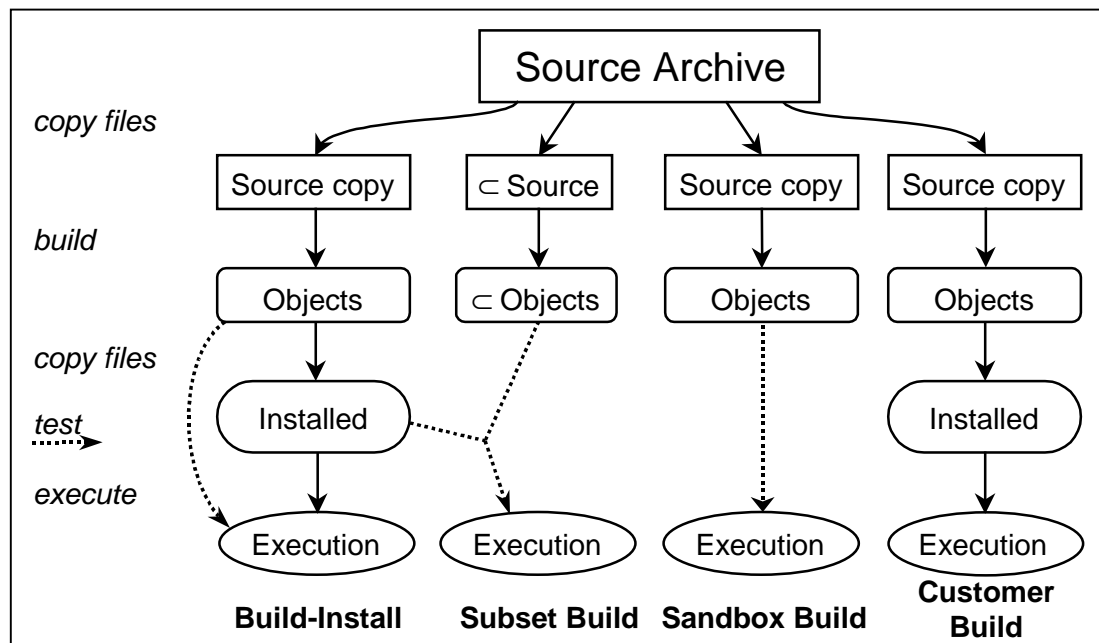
Source Archive

copy files

Source copy

$\subset$ Source

Source copy

Source copy

build

Objects

$\subset$ Objects

Objects

Objects

copy files

Installed

Installed

test

execute

Execution

Execution

Execution

Execution

Build-Install

Subset Build

Sandbox Build

Customer Build